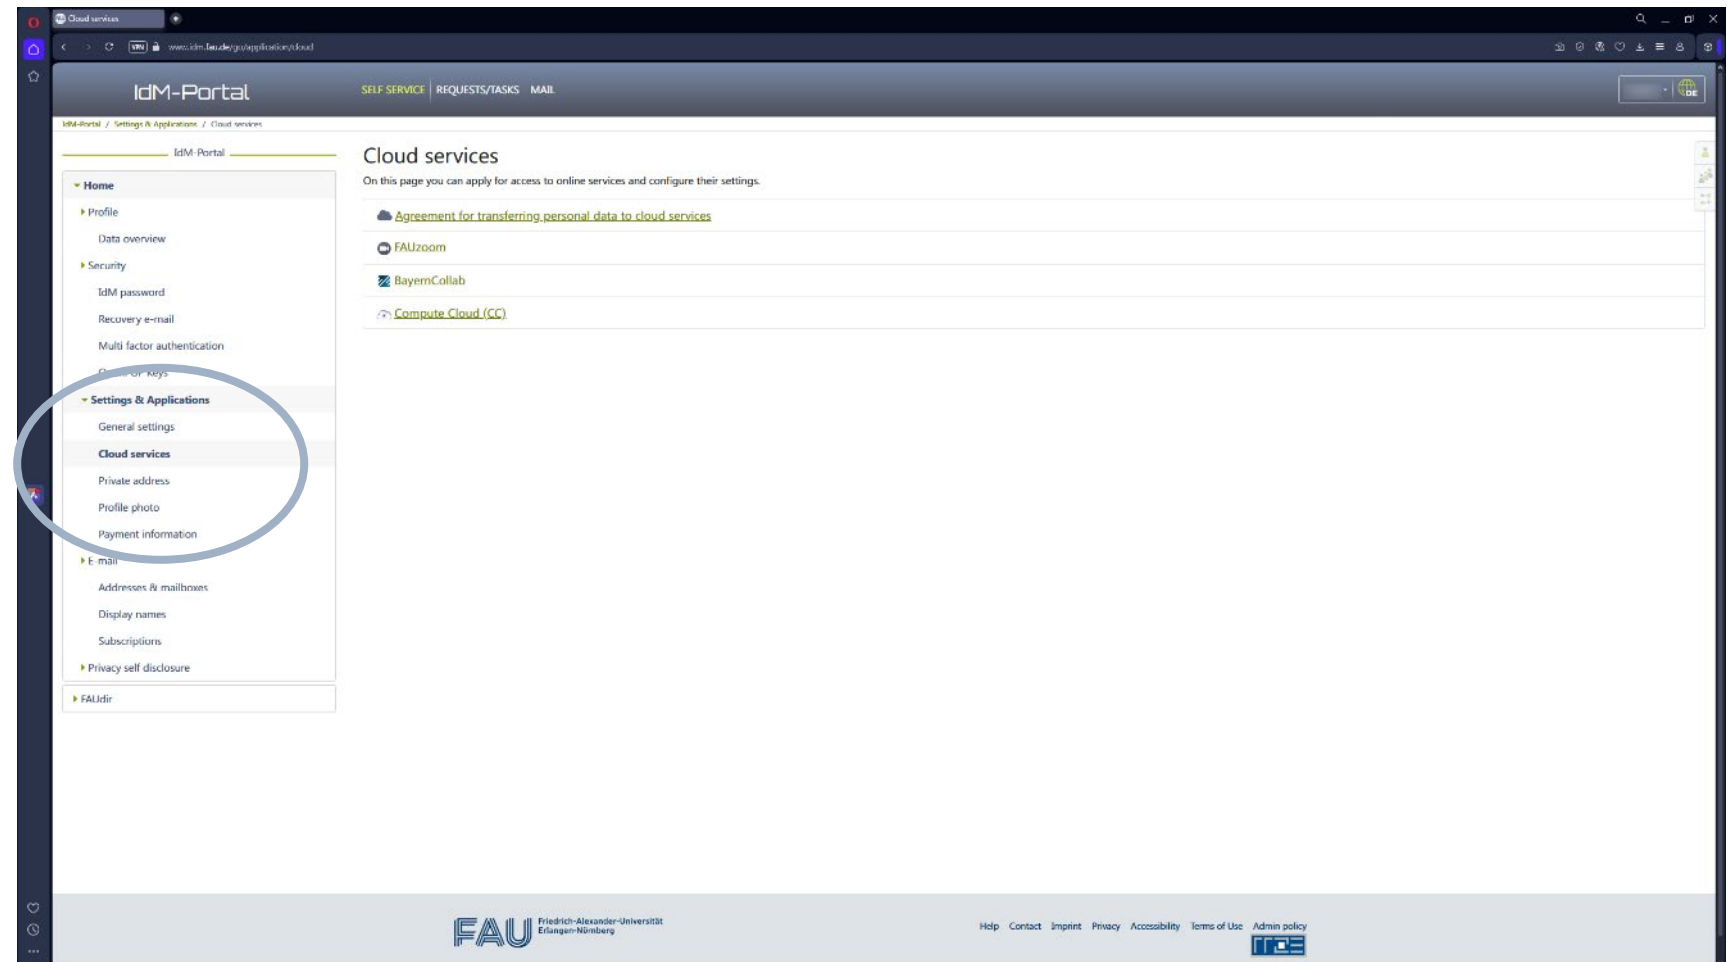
Cloud services

VPN www.idm.fau.de/go/application/cloud

IdM-Portal

SELF SERVICE | REQUESTS/TASKS MAIL

DE

IdM-Portal / Settings & Applications / Cloud services

IdM-Portal

Home
Profile
Data overview
Security
IdM password
Recovery e-mail
Multi factor authentication
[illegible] keys
Settings & Applications
General settings
Cloud services
Private address
Profile photo
Payment information
E-mail
Addresses & mailboxes
Display names
Subscriptions
Privacy self disclosure
FAUdir

Cloud services

On this page you can apply for access to online services and configure their settings.

Agreement for transferring personal data to cloud services

FAUzoom

BayernCollab

Compute Cloud (CC)

FAU Friedrich-Alexander-Universität Erlangen-Nürnberg

Help Contact Imprint Privacy Accessibility Terms of Use Admin policy